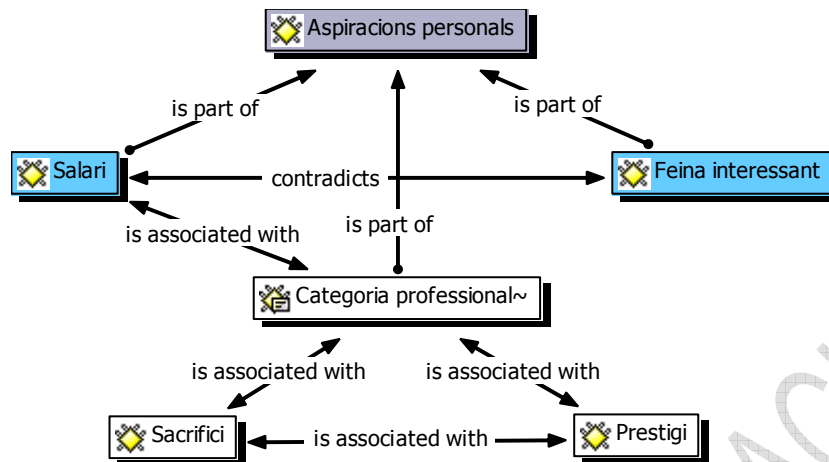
Aspiracions personals

is part of

is part of

Salari

contradicts

Feina interessant

is part of

is associated with

Categoria professional~

is associated with

is associated with

Sacrifici

is associated with

Prestigi